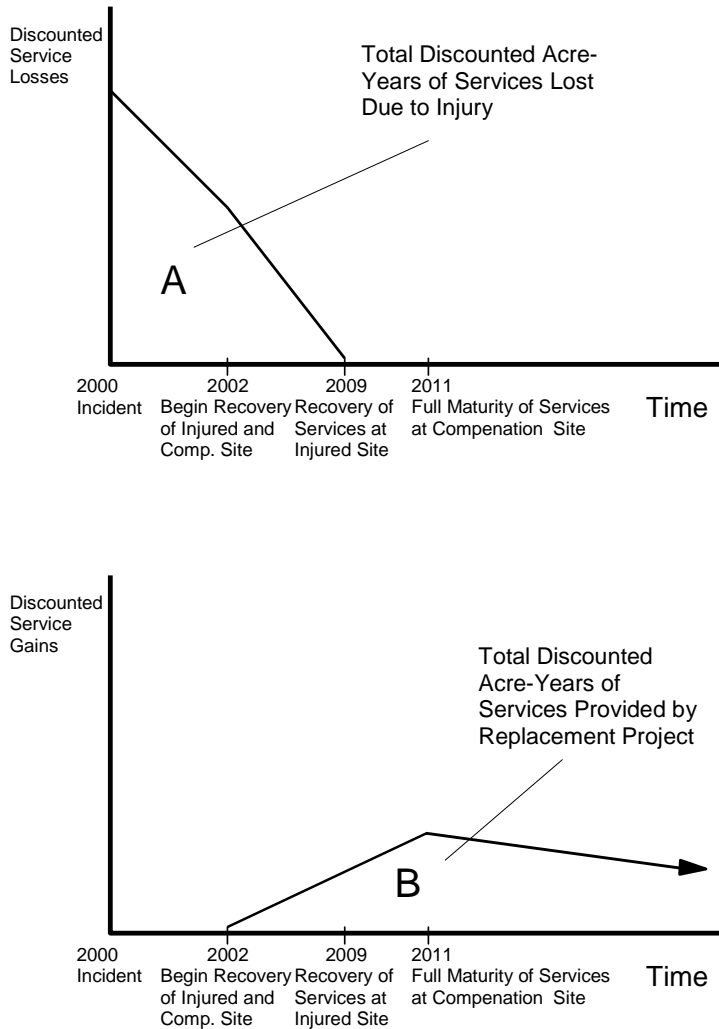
Discounted Service Losses

Total Discounted Acre-Years of Services Lost Due to Injury

A

2000 Incident

2002 Begin Recovery of Injured and Comp. Site

2009 Recovery of Services at Injured Site

2011 Full Maturity of Services at Compenation Site

Time

Discounted Service Gains

Total Discounted Acre-Years of Services Provided by Replacement Project

B

2000 Incident

2002 Begin Recovery of Injured and Comp. Site

2009 Recovery of Services at Injured Site

2011 Full Maturity of Services at Compenation Site

Time